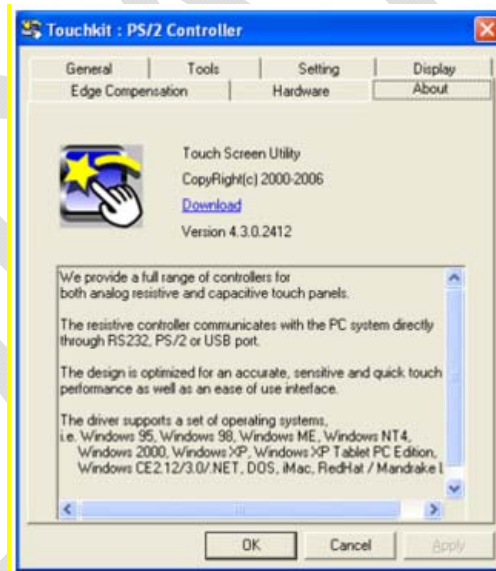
Touchkit : PS/2 Controller

General | Tools | Setting | Display
Edge Compensation | Hardware | About

Touch Screen Utility
CopyRight(c) 2000-2006
Download
Version 4.3.0.2412

We provide a full range of controllers for both analog resistive and capacitive touch panels.

The resistive controller communicates with the PC system directly through RS232, PS/2 or USB port.

The design is optimized for an accurate, sensitive and quick touch performance as well as an ease of use interface.

The driver supports a set of operating systems, i.e. Windows 95, Windows 98, Windows ME, Windows NT4, Windows 2000, Windows XP, Windows XP Tablet PC Edition, Windows CE2.12/3.0/.NET, DOS, iMac, RedHat / Mandrake l

OK | Cancel | Apply